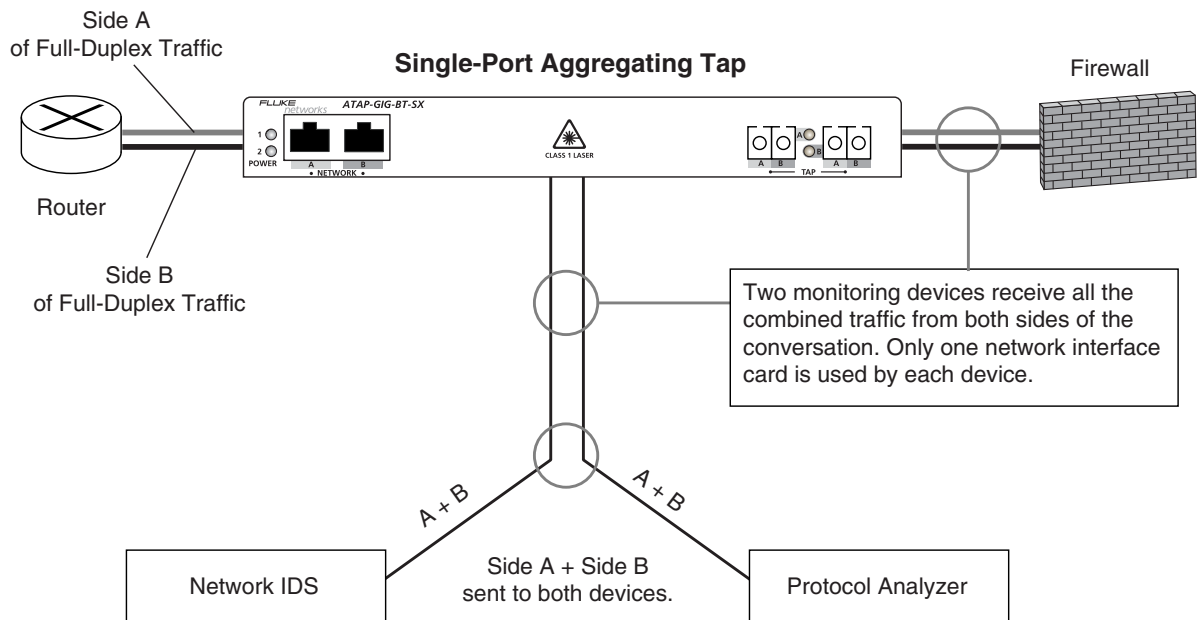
Side A
of Full-Duplex Traffic

Single-Port Aggregating Tap

Firewall

FLUKE networks

ATAP-GIG-BT-SX

1
2
POWER

A B
NETWORK

CLASS 1 LASER

A B
A
B
A B
TAP

Router

Side B
of Full-Duplex Traffic

Two monitoring devices receive all the combined traffic from both sides of the conversation. Only one network interface card is used by each device.

A + B

A + B

Network IDS

Side A + Side B sent to both devices.

Protocol Analyzer